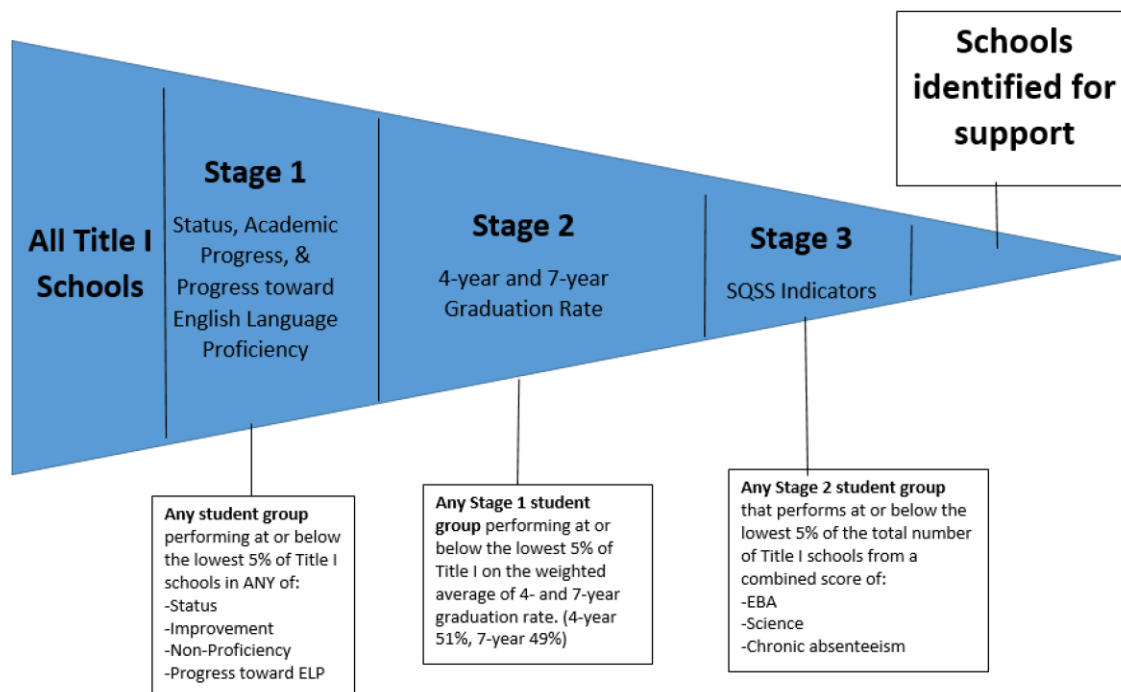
Schools identified for support

All Title I Schools

Stage 1

Status, Academic Progress, & Progress toward English Language Proficiency

Stage 2

4-year and 7-year Graduation Rate

Stage 3

SQSS Indicators

**Any student group** performing at or below the lowest 5% of Title I schools in ANY of:
-Status
-Improvement
-Non-Proficiency
-Progress toward ELP

**Any Stage 1 student group** performing at or below the lowest 5% of Title I on the weighted average of 4- and 7-year graduation rate. (4-year 51%, 7-year 49%)

**Any Stage 2 student group** that performs at or below the lowest 5% of the total number of Title I schools from a combined score of:
-EBA
-Science
-Chronic absenteeism